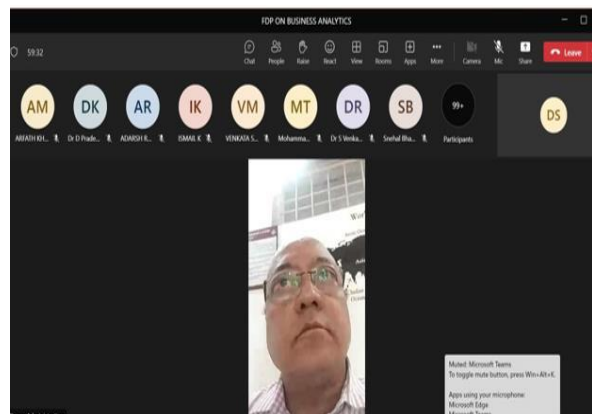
FDP ON BUSINESS ANALYTICS

59:32

Chat People Raise React View Rooms Apps More Camera Mic Share Leave

AM DK AR IK VM MT DR SB 99+ DS

ARFATH KH... Dr D Prade... ADARSH R... ISMAIL K VENKATA S... Mohamma... Dr S Venka... Snehal Bha... Participants

Muted: Microsoft Teams
To toggle mute button, press Win+Alt+K.

Apps using your microphone:
Microsoft Edge
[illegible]